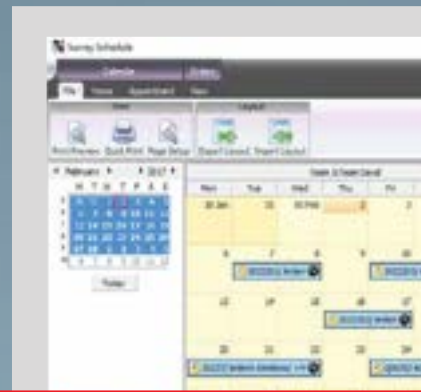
Survey Schedule

Calendar

Orders

File

Home

Appointment

View

Print

Layout

Print Preview

Quick Print

Page Setup

Export Layout

Import Layout

February

2017

M T W T F S S

Today

Mon

Tue

Wed

Thu

Fri

30 Jan

31

01 Feb

2

3

6

7

8

9

10

13

14

15

16

17

20

21

22

23

24

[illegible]